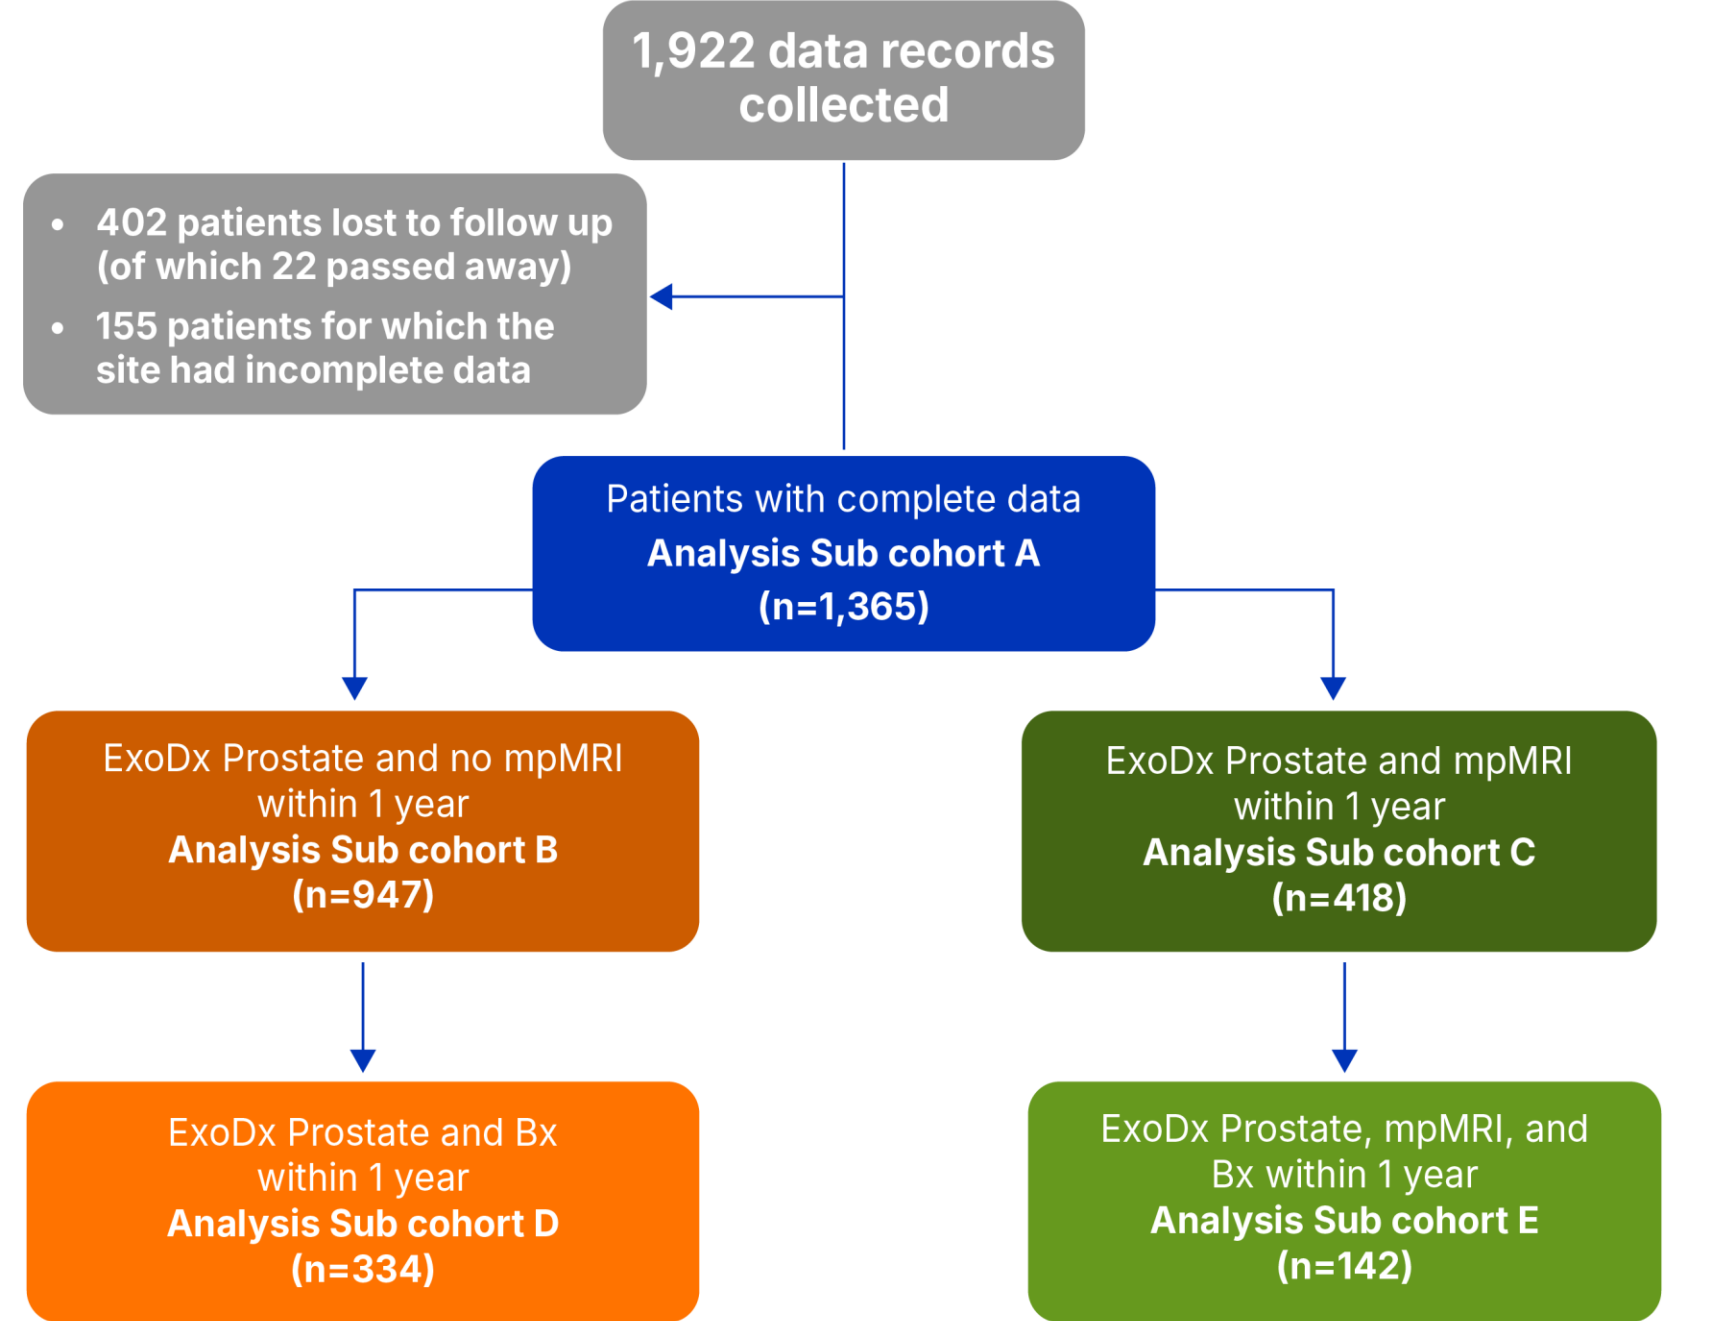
1,922 data records collected

- 402 patients lost to follow up (of which 22 passed away)
- 155 patients for which the site had incomplete data

Patients with complete data
Analysis Sub cohort A
(n=1,365)

ExoDx Prostate and no mpMRI within 1 year
Analysis Sub cohort B
(n=947)

ExoDx Prostate and mpMRI within 1 year
Analysis Sub cohort C
(n=418)

ExoDx Prostate and Bx within 1 year
Analysis Sub cohort D
(n=334)

ExoDx Prostate, mpMRI, and Bx within 1 year
Analysis Sub cohort E
(n=142)